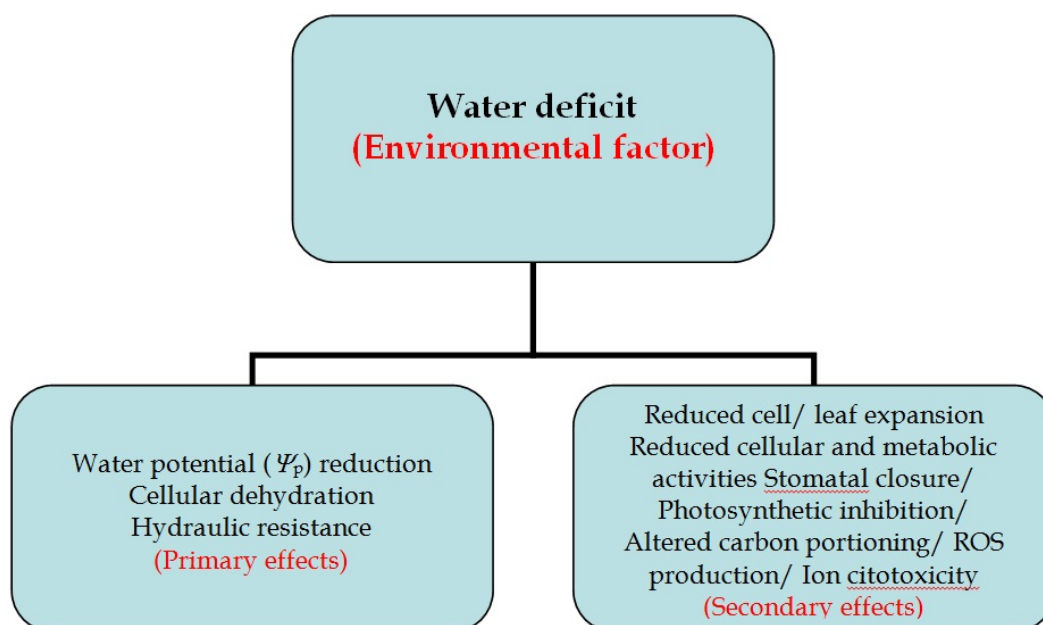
Water deficit
(Environmental factor)

Water potential ($\Psi_p$) reduction
Cellular dehydration
Hydraulic resistance
(Primary effects)

Reduced cell/ leaf expansion
Reduced cellular and metabolic activities Stomatal closure/ Photosynthetic inhibition/ Altered carbon portioning/ ROS production/ Ion citotoxicity
(Secondary effects)